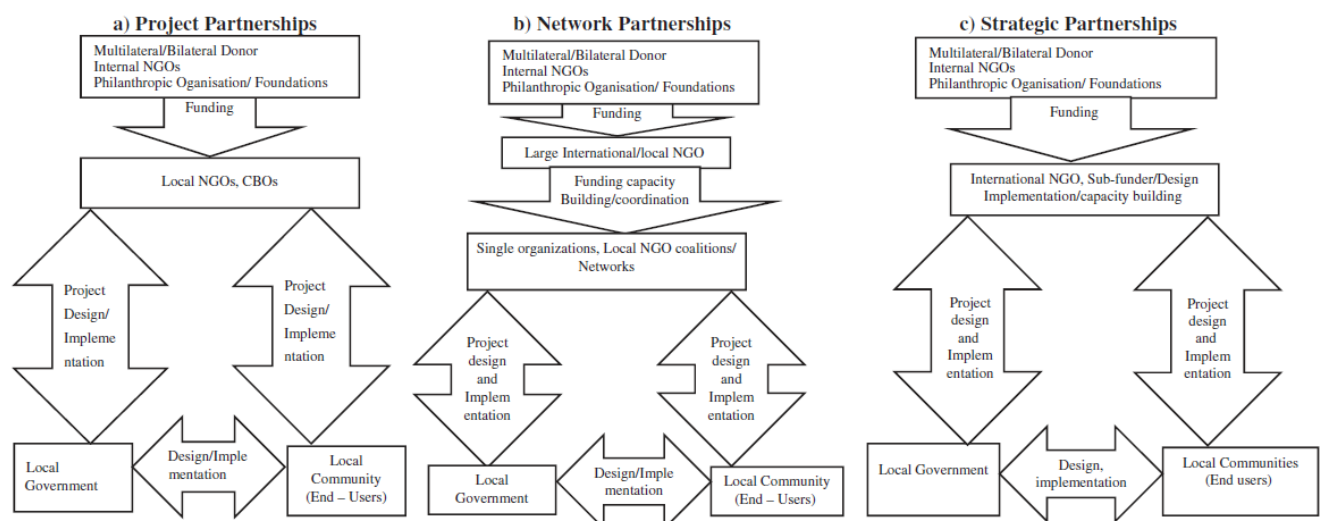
a) Project Partnerships

Multilateral/Bilateral Donor
Internal NGOs
Philanthropic Organisation/ Foundations

Funding

Local NGOs, CBOs

Project Design/ Implementation

Project Design/ Implementation

Local Government

Design/Implementation

Local Community (End – Users)

b) Network Partnerships

Multilateral/Bilateral Donor
Internal NGOs
Philanthropic Organisation/ Foundations

Funding

Large International/local NGO

Funding capacity Building/coordination

Single organizations, Local NGO coalitions/ Networks

Project design and Implementation

Project design and Implementation

Local Government

Design/Implementation

Local Community (End – Users)

c) Strategic Partnerships

Multilateral/Bilateral Donor
Internal NGOs
Philanthropic Organisation/ Foundations

Funding

International NGO, Sub-funder/Design Implementation/capacity building

Project design and Implementation

Project design and Implementation

Local Government

Design, implementation

Local Communities (End users)